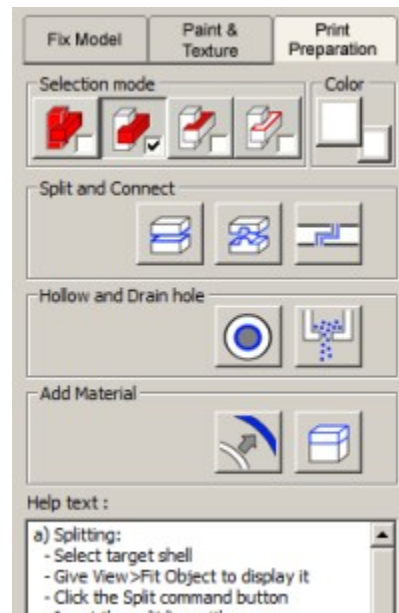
Fix Model
Paint & Texture
Print Preparation

Selection mode
Color

Split and Connect

Hollow and Drain hole

Add Material

Help text :

a) Splitting:
- Select target shell
- Give View>Fit Object to display it
- Click the Split command button
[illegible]